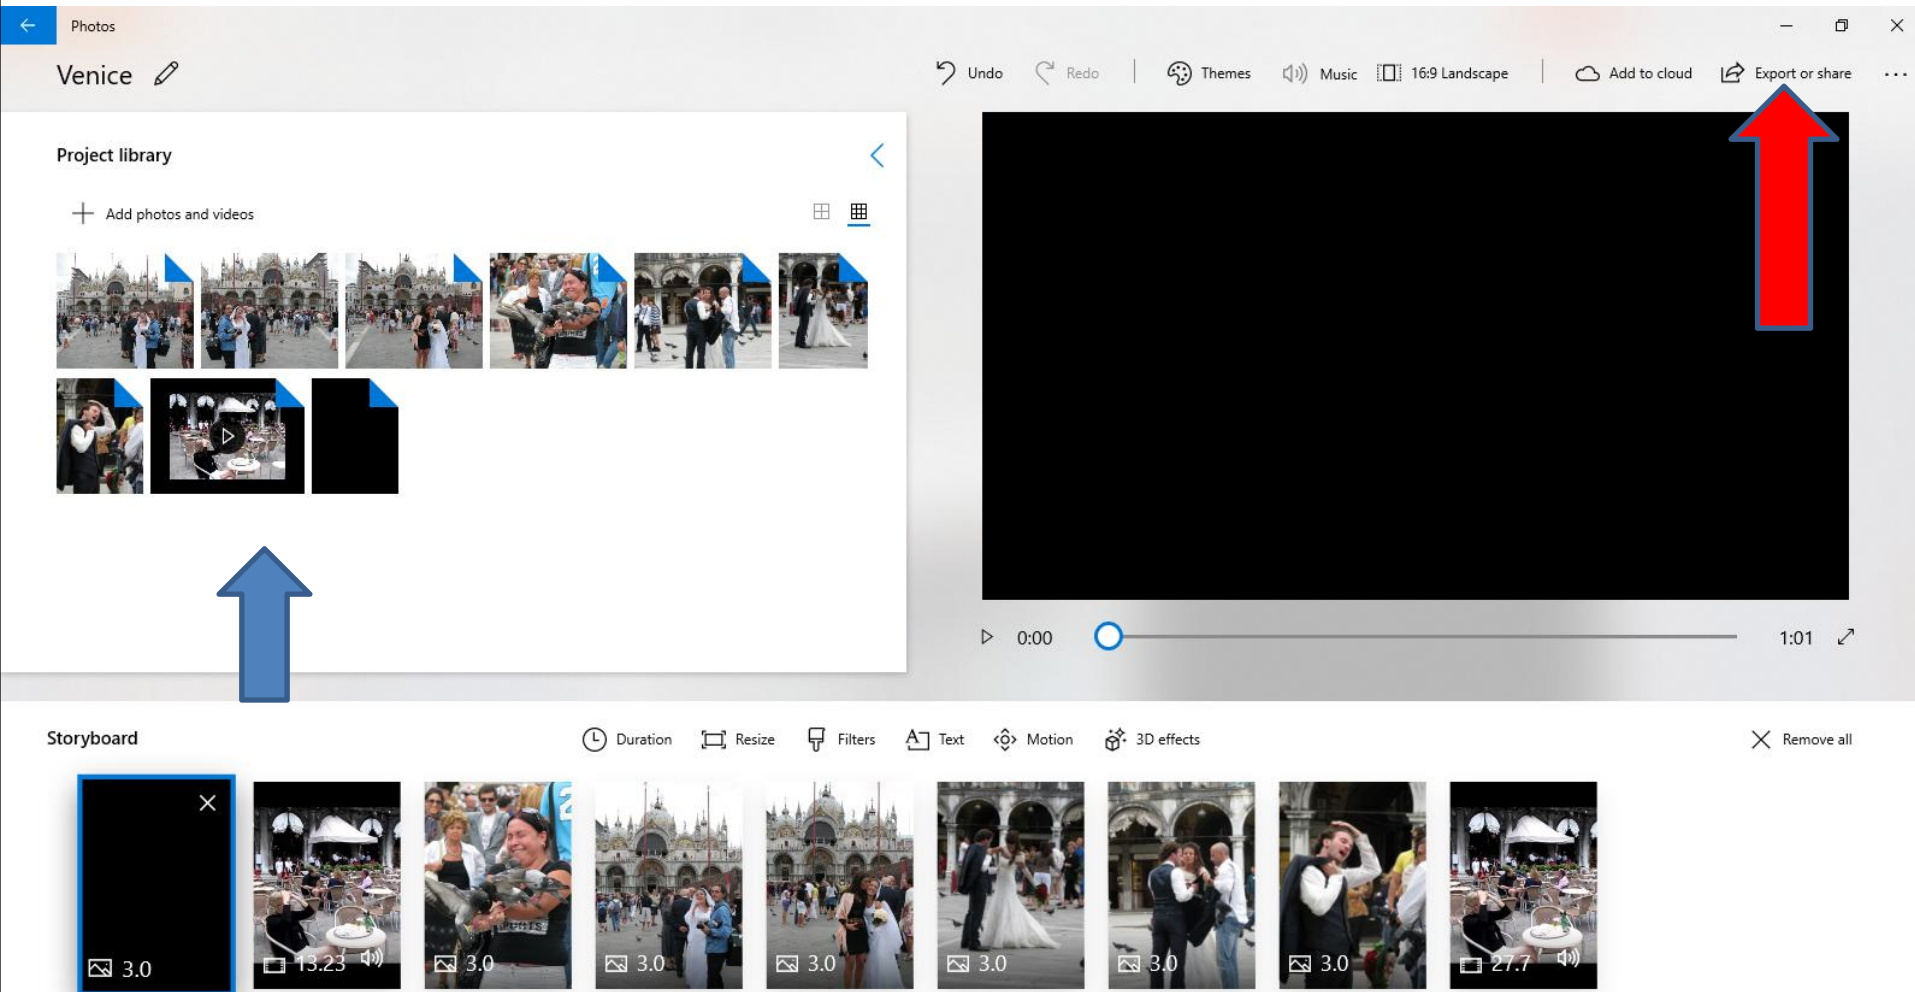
Photos

Venice

Undo Redo Themes Music 16:9 Landscape Add to cloud Export or share ...

Project library

Add photos and videos

0:00 1:01

Storyboard

Duration Resize Filters Text Motion 3D effects Remove all

3.0 13.23 3.0 3.0 3.0 3.0 3.0 3.0 27.7